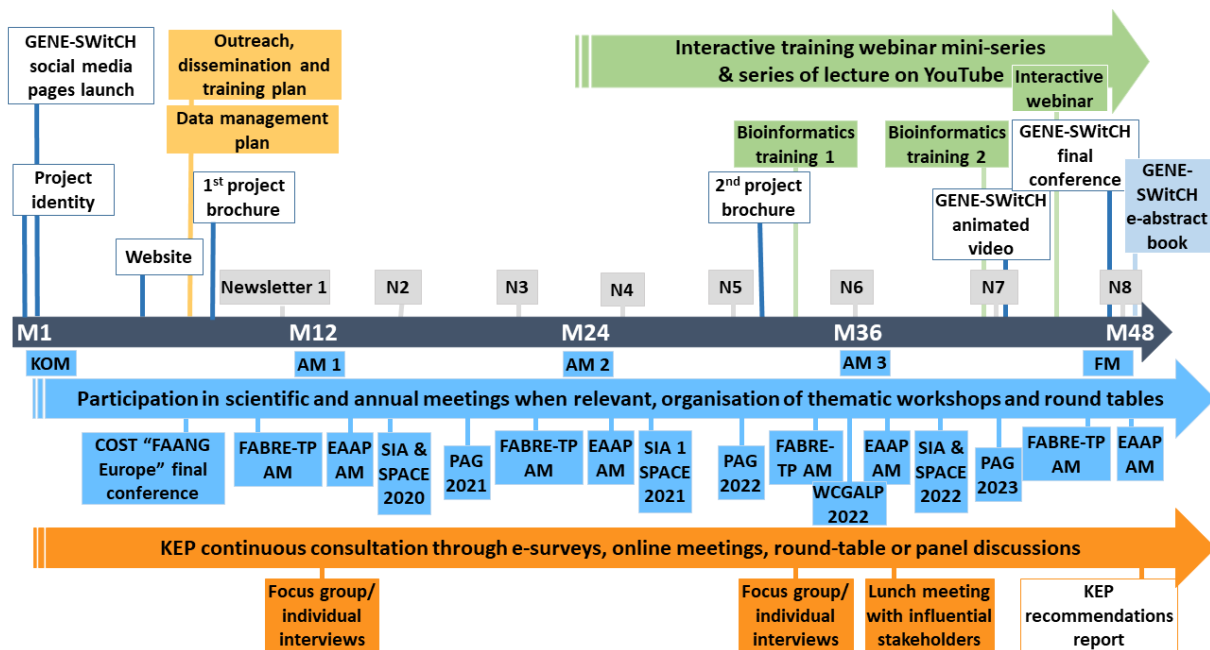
GENE-SWitCH social media pages launch

Outreach, dissemination and training plan

Data management plan

Interactive training webinar mini-series & series of lecture on YouTube

Interactive webinar

Project identity

$1^{st}$ project brochure

Website

Bioinformatics training 1

$2^{nd}$ project brochure

Bioinformatics training 2

GENE-SWitCH final conference

GENE-SWitCH animated video

GENE-SWitCH e-abstract book

Newsletter 1

N2

N3

N4

N5

N6

N7

N8

M1

M12

M24

M36

M48

KOM

AM 1

AM 2

AM 3

FM

Participation in scientific and annual meetings when relevant, organisation of thematic workshops and round tables

COST "FAANG Europe" final conference

FABRE-TP AM

EAAP AM

SIA & SPACE 2020

PAG 2021

FABRE-TP AM

EAAP AM

SIA 1 SPACE 2021

PAG 2022

FABRE-TP AM

WCGALP 2022

EAAP AM

SIA & SPACE 2022

PAG 2023

FABRE-TP AM

EAAP AM

KEP continuous consultation through e-surveys, online meetings, round-table or panel discussions

Focus group/ individual interviews

Focus group/ individual interviews

Lunch meeting with influential stakeholders

KEP recommendations report